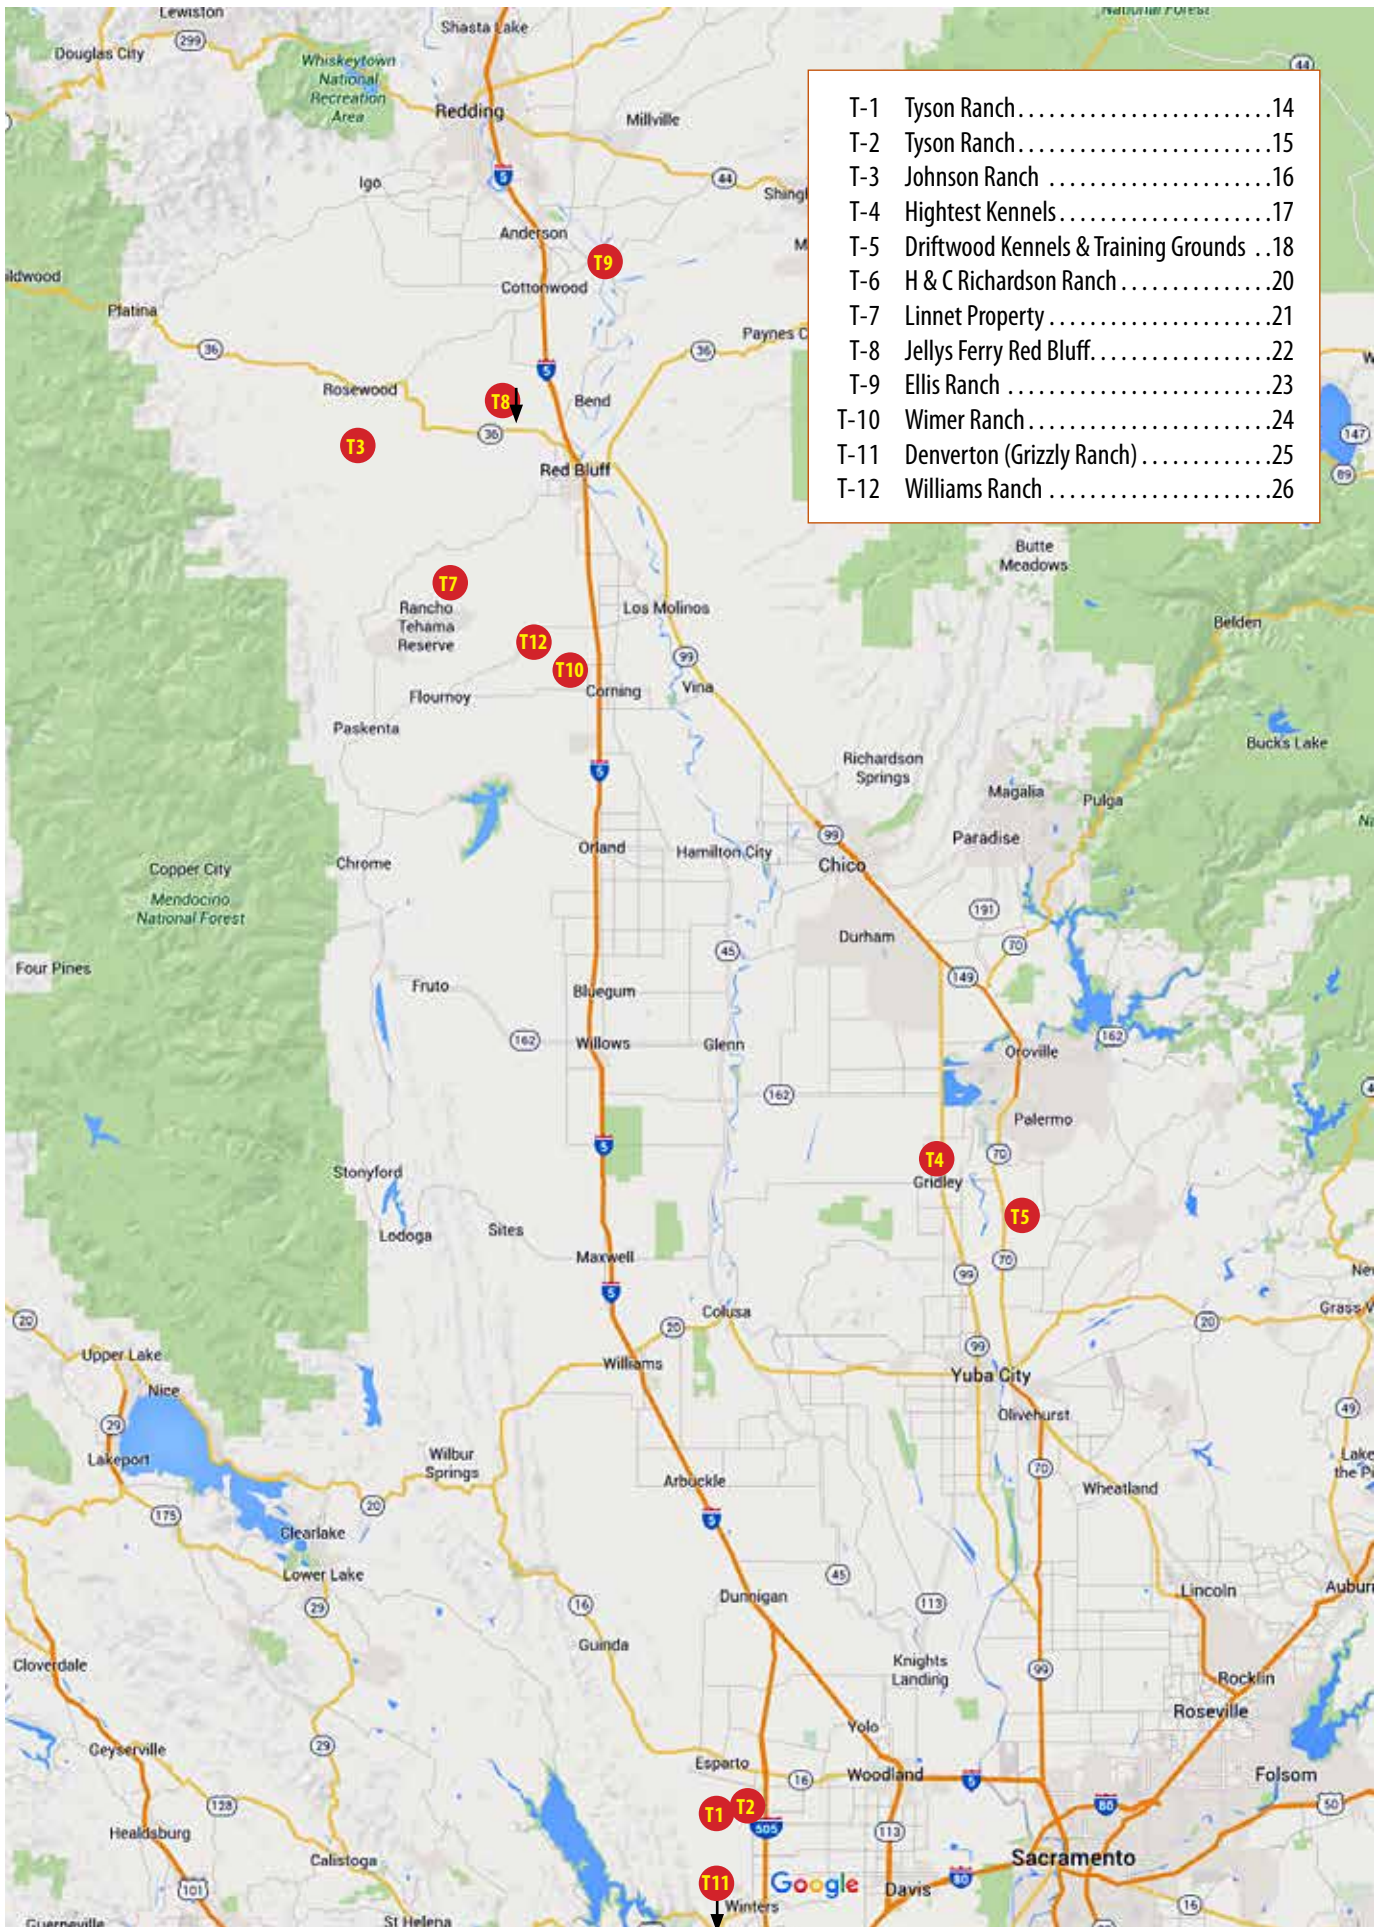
T-1 Tyson Ranch........................14
T-2 Tyson Ranch........................15
T-3 Johnson Ranch......................16
T-4 Hightest Kennels...................17
T-5 Driftwood Kennels & Training Grounds ..18
T-6 H & C Richardson Ranch.............20
T-7 Linnet Property....................21
T-8 Jellys Ferry Red Bluff.............22
T-9 Ellis Ranch........................23
T-10 Wimer Ranch.......................24
T-11 Denverton (Grizzly Ranch).........25
T-12 Williams Ranch....................26

Lewiston
Shasta Lake
Douglas City
299
Whiskeytown National Recreation Area
Redding
Millville
Igo
5
44
Shingl
Anderson
T9
M
ildwood
Cottonwood
Platina
Paynes C
36
36
5
Rosewood
T8
Bend
T3
36
Red Bluff
147
89
Butte Meadows
T7
Rancho Tehama Reserve
Los Molinos
Belden
T12
T10
99
Corning
Vina
Flournoy
Paskenta
Bucks Lake
5
Richardson Springs
Magalia
Pulga
Paradise
99
Orland
Hamilton City
Chico
Copper City
Chrome
Mendocino National Forest
191
Durham
70
45
149
Four Pines
Fruto
Bluegum
162
162
Willows
Glenn
Oroville
162
Palermo
5
70
T4
Gridley
Stonyford
T5
Lodoga
Sites
Maxwell
70
99
5
20
Colusa
Grass V
20
Upper Lake
Williams
99
Nice
Yuba City
29
Olivehurst
49
Lakeport
Wilbur Springs
Lake the P
70
Wheatland
175
20
Arbuckle
5
Clearlake
Lower Lake
45
Lincoln
Aubur
29
16
113
Dunnigan
Guinda
Knights Landing
Cloverdale
99
Rocklin
Roseville
Yolo
Geyserville
29
Esparto
16
Woodland
5
Folsom
128
T1
T2
80
50
505
Healdsburg
113
Calistoga
Google
Sacramento
101
T11
Davis
80
Winters
16
Guerneville
St Helena